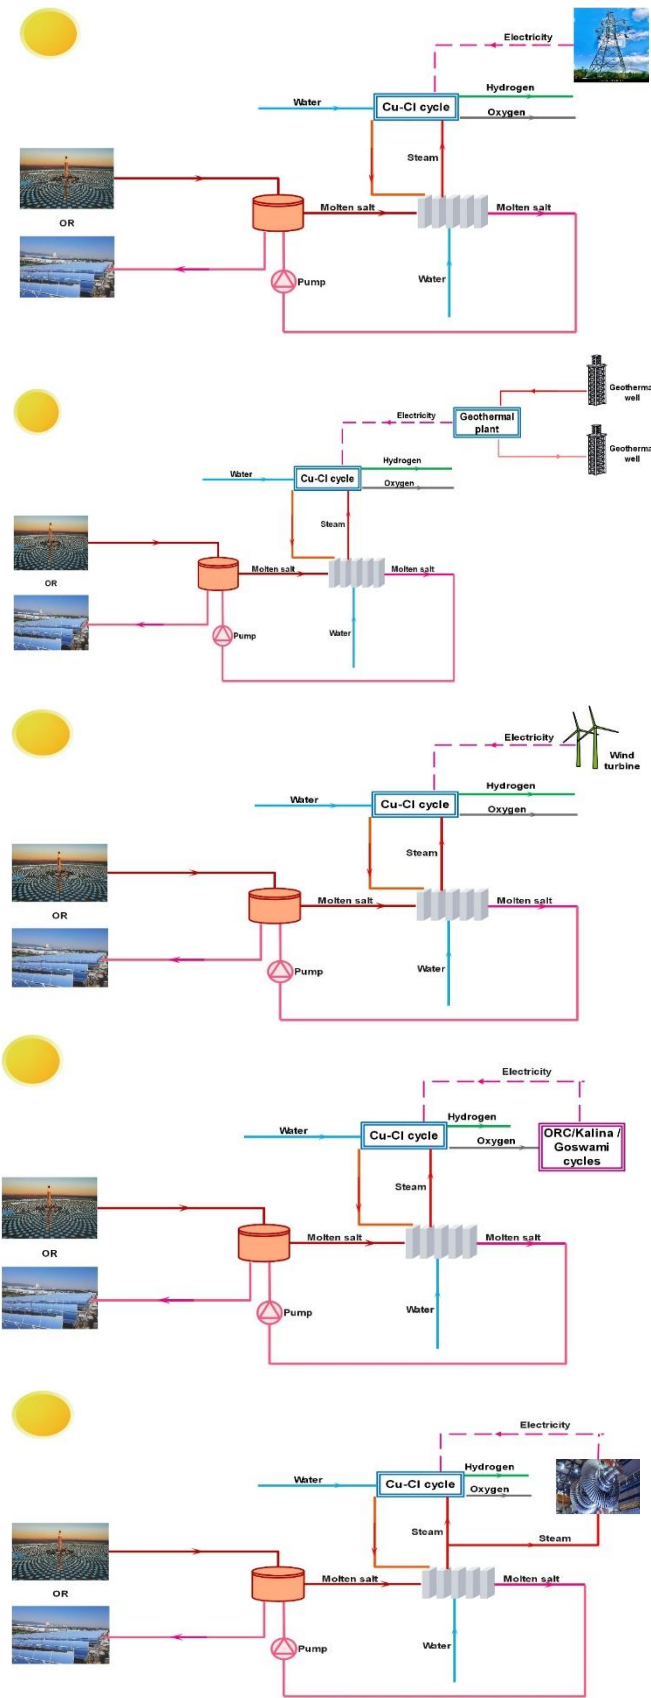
Electricity
Hydrogen
Water
Cu-Cl cycle
Oxygen
Steam
OR
Molten salt
Molten salt
Pump
Water

Geotherma well
Electricity
Geothermal plant
Geotherma well
Water
Cu-Cl cycle
Hydrogen
Oxygen
Steam
OR
Molten salt
Molten salt
Pump
Water

Electricity
Wind turbine
Hydrogen
Water
Cu-Cl cycle
Oxygen
Steam
OR
Molten salt
Molten salt
Pump
Water

Electricity
Hydrogen
Water
Cu-Cl cycle
Oxygen
ORC/Kalina / Goswami cycles
Steam
OR
Molten salt
Molten salt
Pump
Water

Electricity
Hydrogen
Water
Cu-Cl cycle
Oxygen
Steam
Steam
OR
Molten salt
Molten salt
Pump
Water